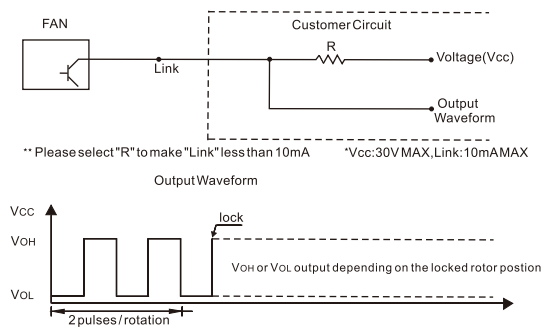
FAN

Customer Circuit

R

Link

Voltage(Vcc)

Output Waveform

** Please select "R" to make "Link" less than 10mA

*Vcc:30V MAX, Link:10mA MAX

Output Waveform

Vcc

lock

VOH

VOH or VOL output depending on the locked rotor postion

VOL

2 pulses / rotation